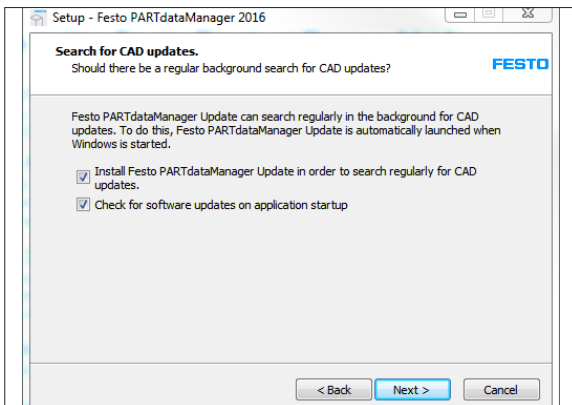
Setup - Festo PARTdataManager 2016

Search for CAD updates.
Should there be a regular background search for CAD updates?

FESTO

Festo PARTdataManager Update can search regularly in the background for CAD updates. To do this, Festo PARTdataManager Update is automatically launched when Windows is started.

Install Festo PARTdataManager Update in order to search regularly for CAD updates.

Check for software updates on application startup

< Back
Next >
Cancel